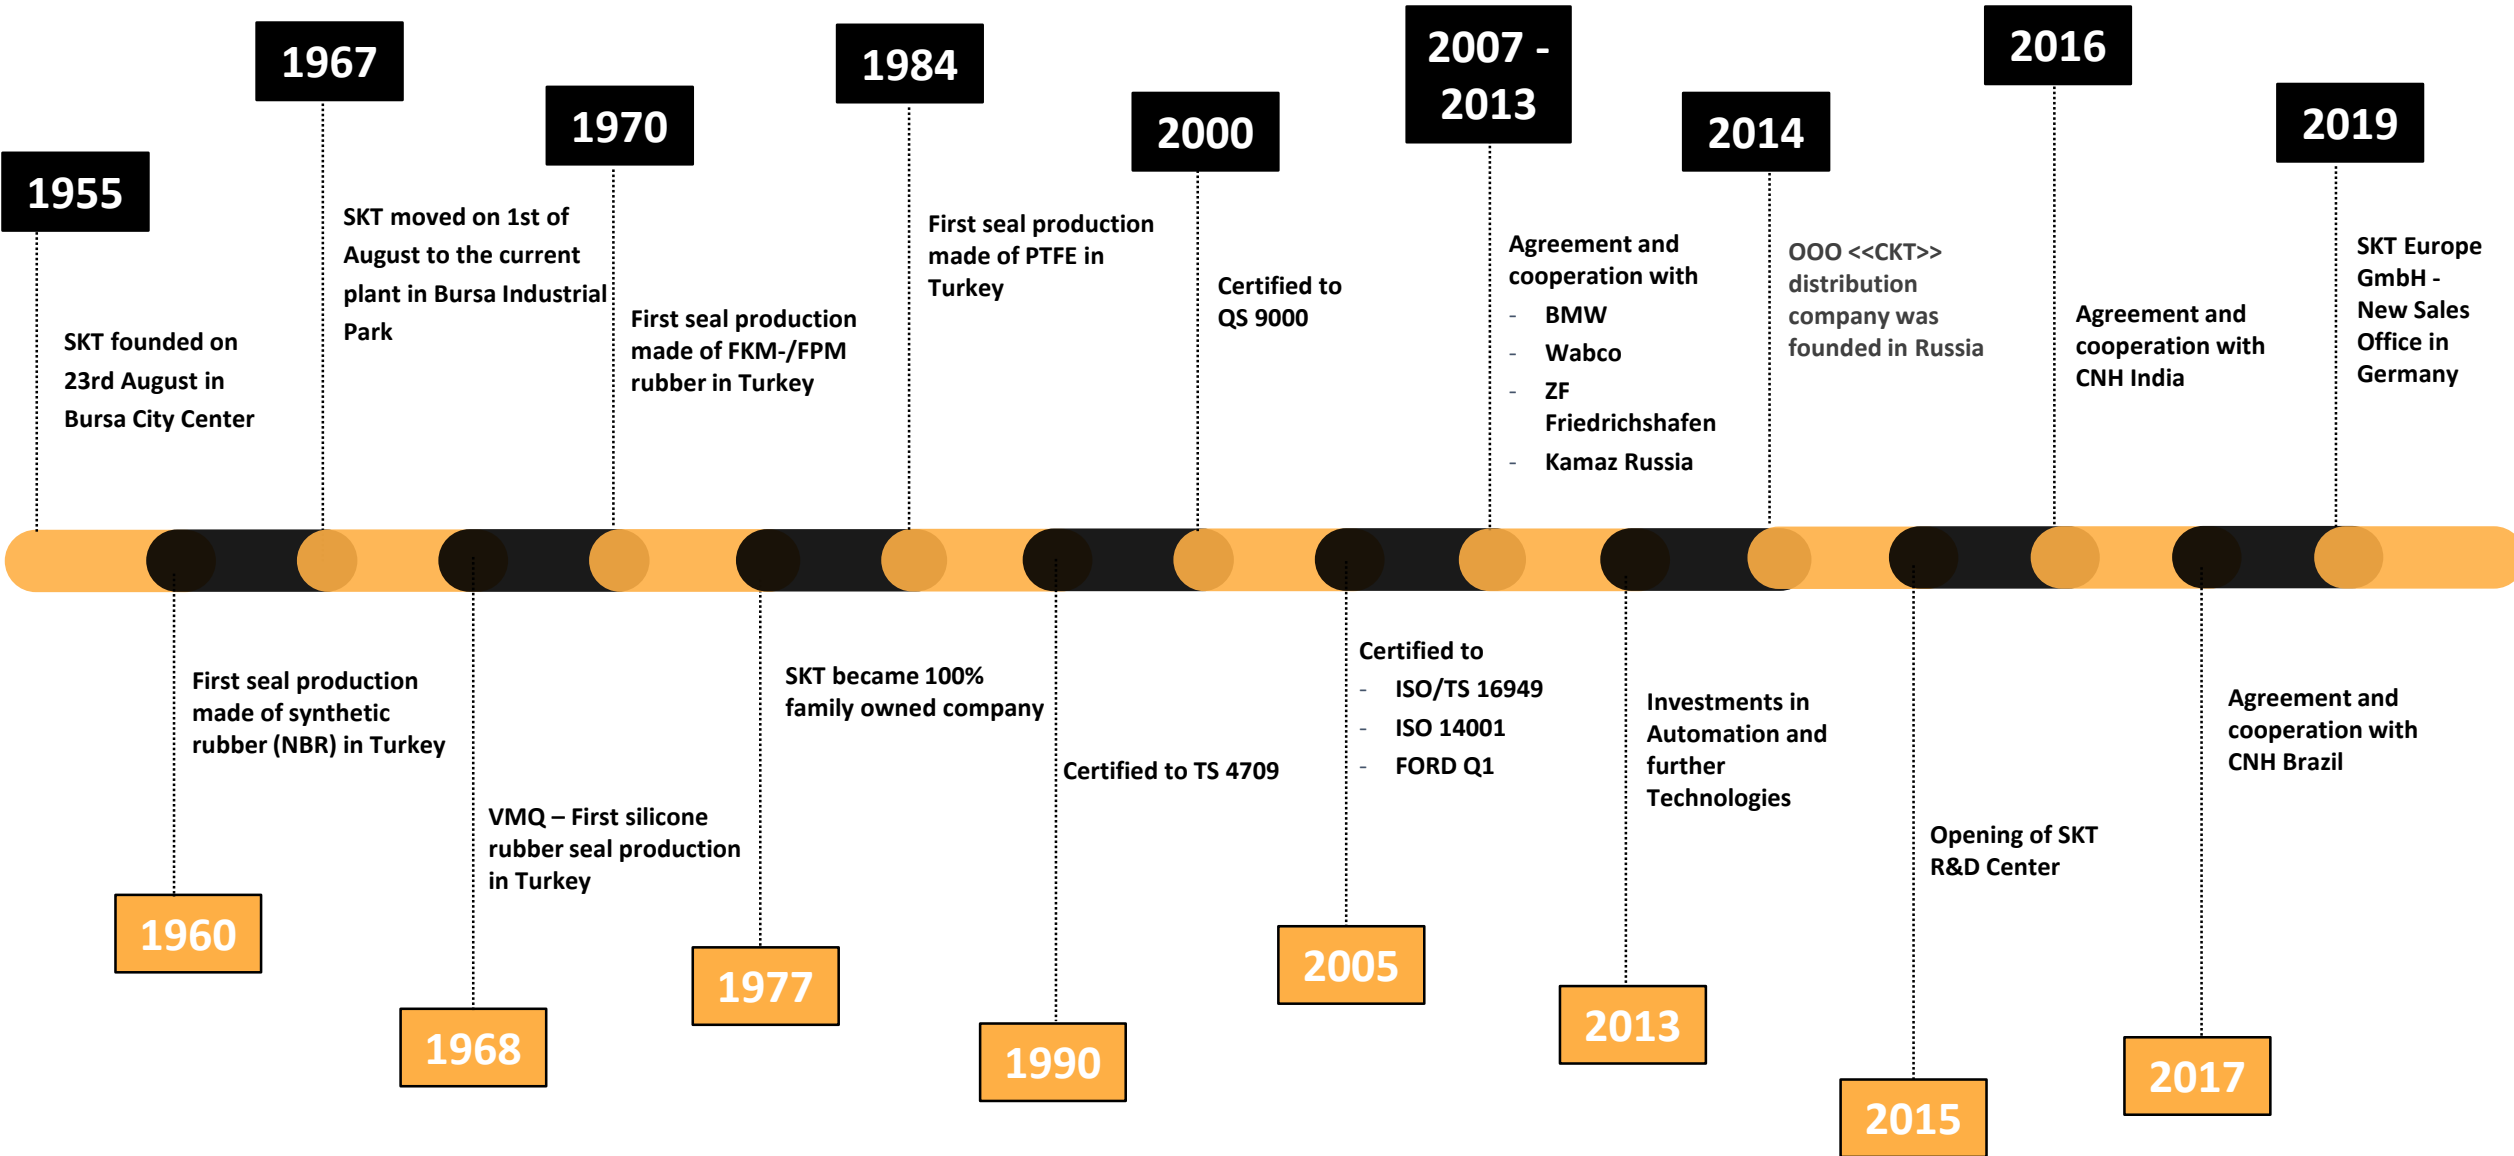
1955

SKT founded on 23rd August in Bursa City Center

1967

SKT moved on 1st of August to the current plant in Bursa Industrial Park

1970

First seal production made of FKM-/FPM rubber in Turkey

1984

First seal production made of PTFE in Turkey

2000

Certified to QS 9000

2007 - 2013

Agreement and cooperation with
- BMW
- Wabco
- ZF Friedrichshafen
- Kamaz Russia

2014

OOO <<CKT>> distribution company was founded in Russia

2016

Agreement and cooperation with CNH India

2019

SKT Europe GmbH - New Sales Office in Germany

First seal production made of synthetic rubber (NBR) in Turkey

1960

VMQ – First silicone rubber seal production in Turkey

1968

SKT became 100% family owned company

1977

Certified to TS 4709

1990

Certified to
- ISO/TS 16949
- ISO 14001
- FORD Q1

2005

Investments in Automation and further Technologies

2013

Opening of SKT R&D Center

2015

Agreement and cooperation with CNH Brazil

2017